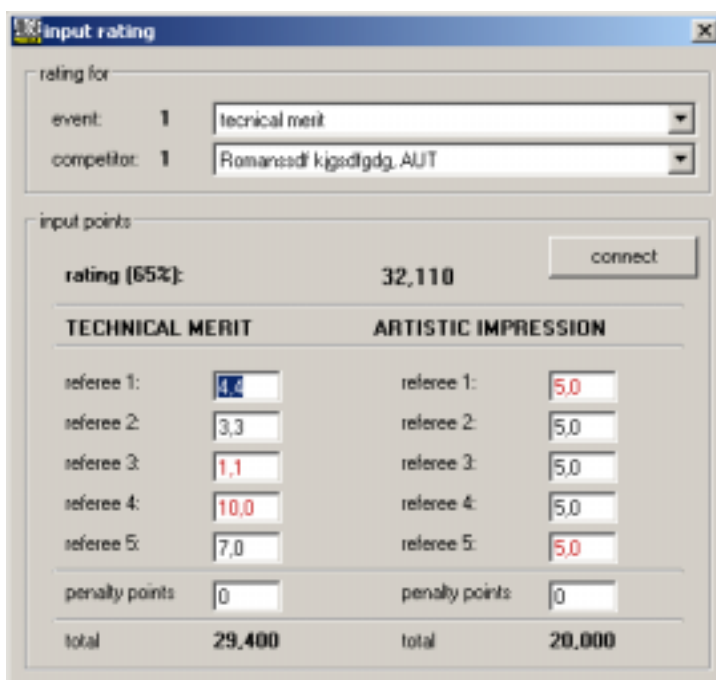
input rating

rating for

event: 1 tecnical merit

competitor: 1 Romanssdf kjgsdfgdg, AUT

input points

rating (65%): 32,110

connect

TECHNICAL MERIT

ARTISTIC IMPRESSION

referee 1: 4,4

referee 2: 3,3

referee 3: 1,1

referee 4: 10,0

referee 5: 7,0

penalty points 0

total 29,400

referee 1: 5,0

referee 2: 5,0

referee 3: 5,0

referee 4: 5,0

referee 5: 5,0

penalty points 0

total 20,000